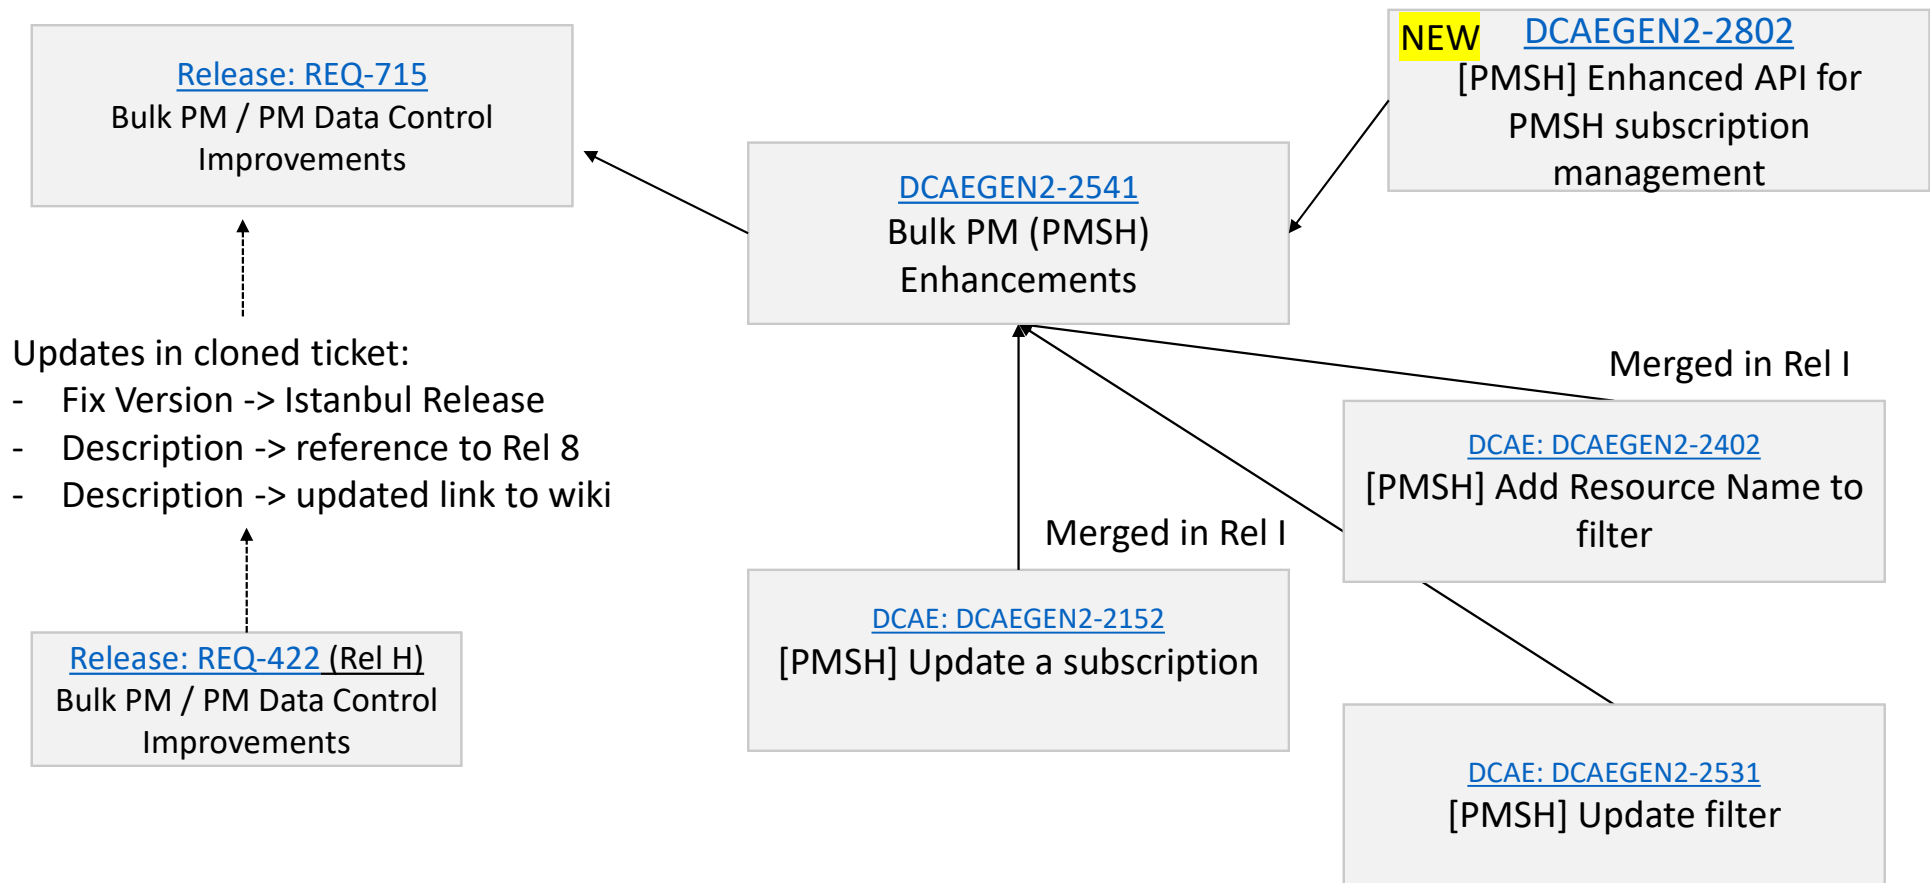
Release: REQ-715
Bulk PM / PM Data Control Improvements

DCAEGEN2-2541
Bulk PM (PMSH) Enhancements

NEW DCAEGEN2-2802
[PMSH] Enhanced API for PMSH subscription management

Updates in cloned ticket:
- Fix Version -> Istanbul Release
- Description -> reference to Rel 8
- Description -> updated link to wiki

Merged in Rel I

DCAE: DCAEGEN2-2402
[PMSH] Add Resource Name to filter

Merged in Rel I

DCAE: DCAEGEN2-2152
[PMSH] Update a subscription

Release: REQ-422 (Rel H)
Bulk PM / PM Data Control Improvements

DCAE: DCAEGEN2-2531
[PMSH] Update filter